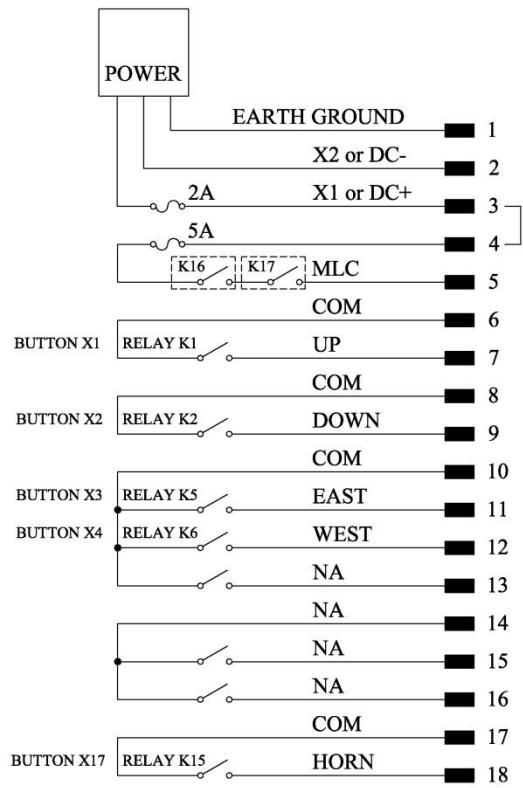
POWER

EARTH GROUND 1
X2 or DC- 2
2A X1 or DC+ 3
5A 4
K16 K17 MLC 5
COM 6
BUTTON X1 RELAY K1 UP 7
COM 8
BUTTON X2 RELAY K2 DOWN 9
COM 10
BUTTON X3 RELAY K5 EAST 11
BUTTON X4 RELAY K6 WEST 12
NA 13
NA 14
NA 15
NA 16
COM 17
BUTTON X17 RELAY K15 HORN 18